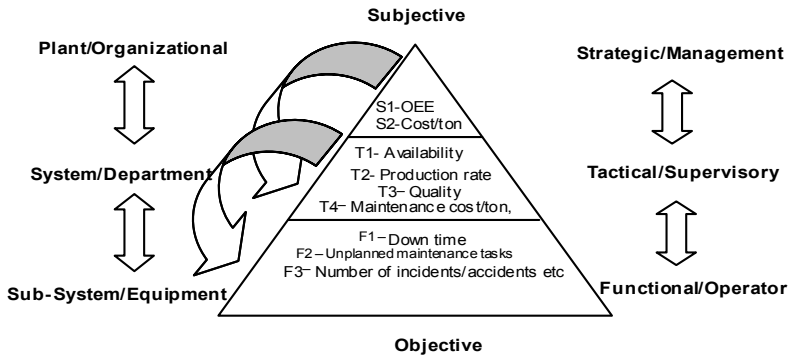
Subjective

Plant/Organizational

System/Department

Sub-System/Equipment

S1-OEE
S2-Cost/ton

T1- Availability
T2- Production rate
T3- Quality
T4- Maintenance cost/ton,

F1- Down time
F2 – Unplanned maintenance tasks
F3- Number of incidents/accidents etc

Strategic/Management

Tactical/Supervisory

Functional/Operator

Objective